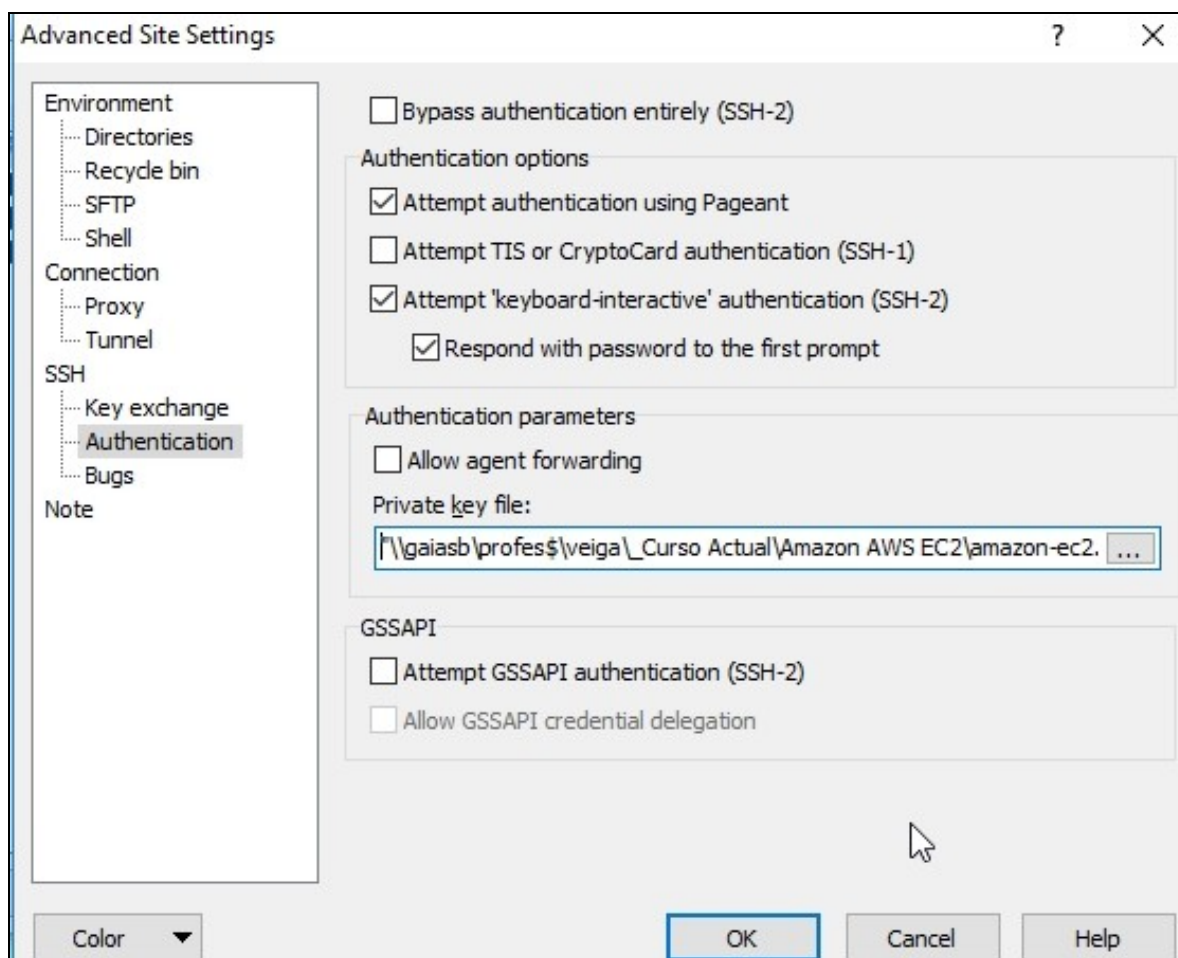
Advanced Site Settings

?

Environment
Directories
Recycle bin
SFTP
Shell
Connection
Proxy
Tunnel
SSH
Key exchange
Authentication
Bugs
Note

Bypass authentication entirely (SSH-2)

Authentication options

Attempt authentication using Pageant

Attempt TIS or CryptoCard authentication (SSH-1)

Attempt 'keyboard-interactive' authentication (SSH-2)

Respond with password to the first prompt

Authentication parameters

Allow agent forwarding

Private key file:

"\\gaiasb\profes$\veiga\_Curso Actual\Amazon AWS EC2\amazon-ec2.

...

GSSAPI

Attempt GSSAPI authentication (SSH-2)

Allow GSSAPI credential delegation

Color

OK

Cancel

Help